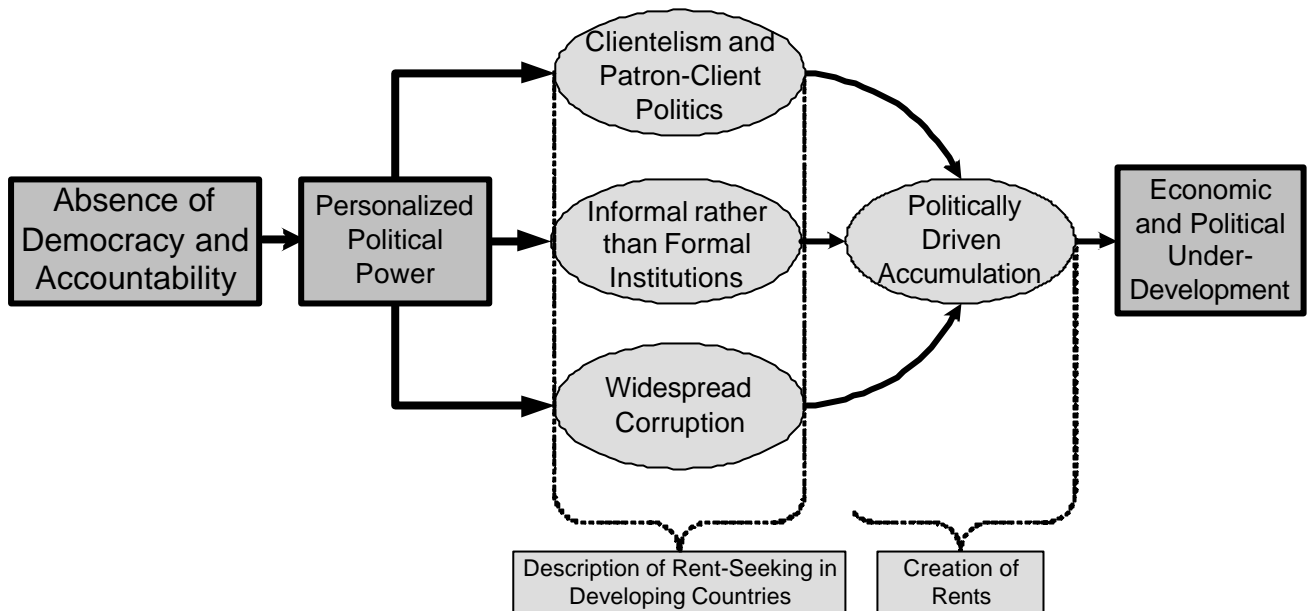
Absence of Democracy and Accountability

Personalized Political Power

Clientelism and Patron-Client Politics

Informal rather than Formal Institutions

Widespread Corruption

Politically Driven Accumulation

Economic and Political Under-Development

Description of Rent-Seeking in Developing Countries

Creation of Rents